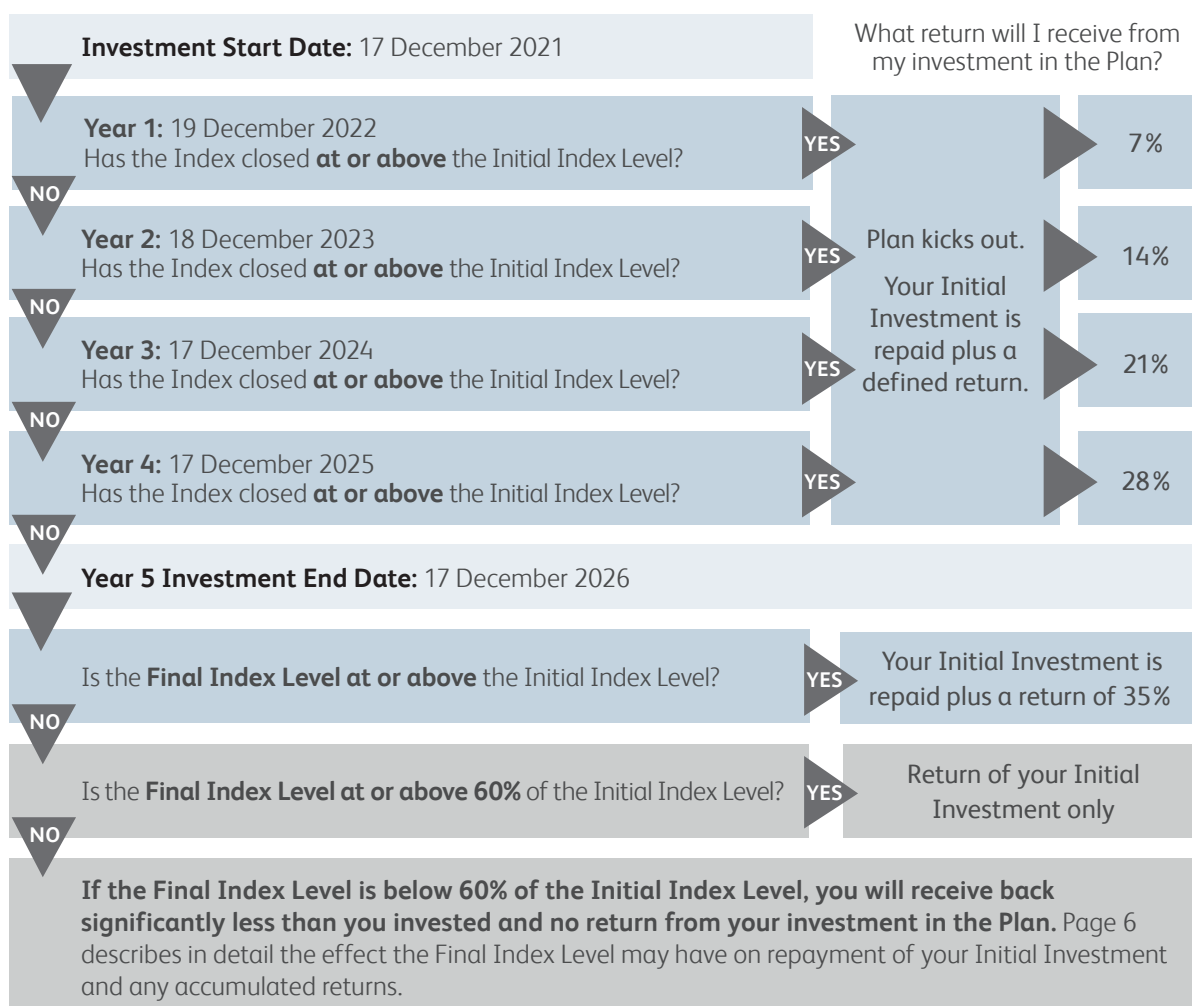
**Investment Start Date:** 17 December 2021

What return will I receive from my investment in the Plan?

**Year 1:** 19 December 2022
Has the Index closed **at or above** the Initial Index Level?

YES

7%

NO

**Year 2:** 18 December 2023
Has the Index closed **at or above** the Initial Index Level?

YES

Plan kicks out.

Your Initial Investment is repaid plus a defined return.

14%

NO

**Year 3:** 17 December 2024
Has the Index closed **at or above** the Initial Index Level?

YES

21%

NO

**Year 4:** 17 December 2025
Has the Index closed **at or above** the Initial Index Level?

YES

28%

NO

**Year 5 Investment End Date:** 17 December 2026

Is the **Final Index Level at or above** the Initial Index Level?

YES

Your Initial Investment is repaid plus a return of 35%

NO

Is the **Final Index Level at or above 60%** of the Initial Index Level?

YES

Return of your Initial Investment only

NO

**If the Final Index Level is below 60% of the Initial Index Level, you will receive back significantly less than you invested and no return from your investment in the Plan.** Page 6 describes in detail the effect the Final Index Level may have on repayment of your Initial Investment and any accumulated returns.